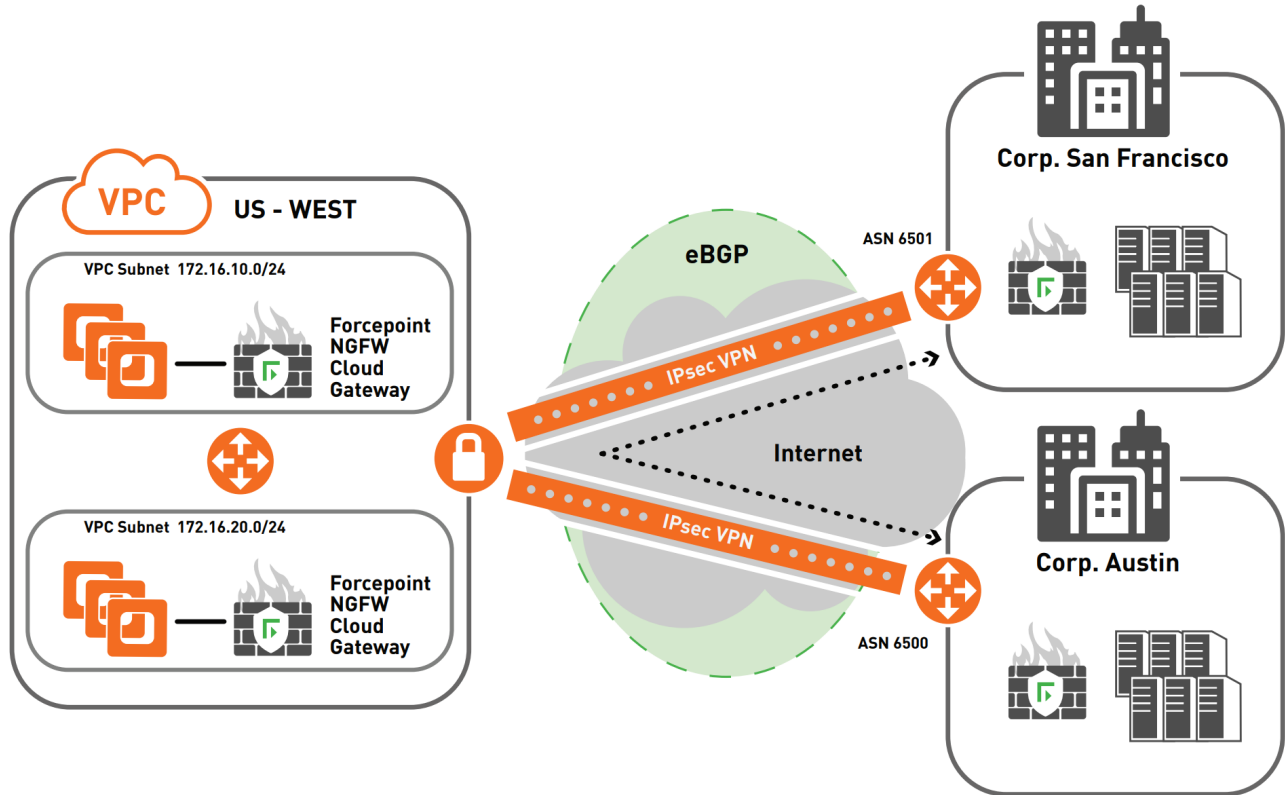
VPC

US - WEST

VPC Subnet 172.16.10.0/24

Forcepoint NGFW Cloud Gateway

VPC Subnet 172.16.20.0/24

Forcepoint NGFW Cloud Gateway

eBGP

IPsec VPN

Internet

IPsec VPN

ASN 6501

Corp. San Francisco

Corp. Austin

ASN 6500